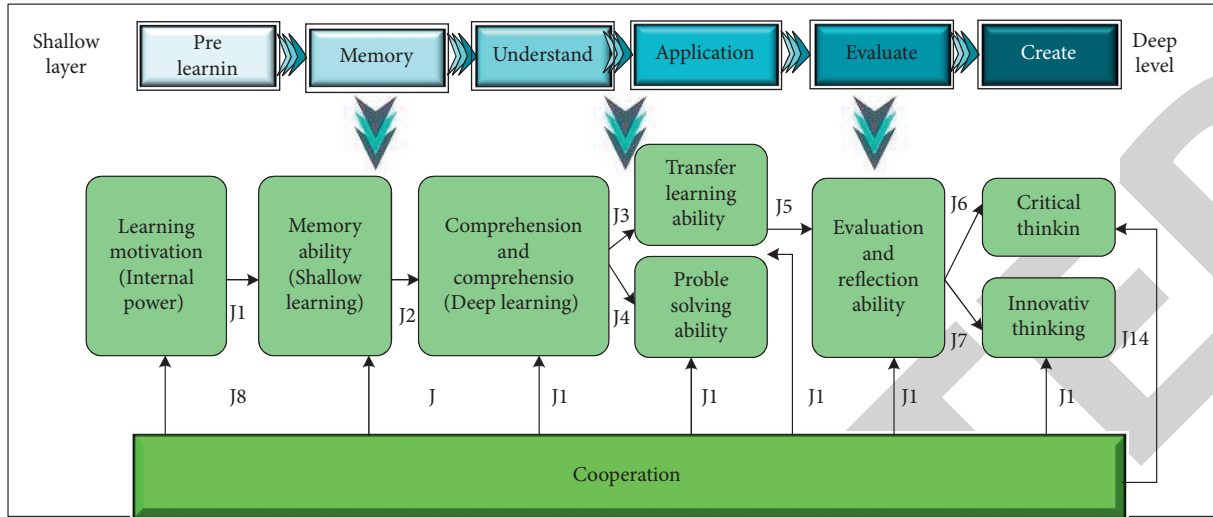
Shallow layer

Pre learnin

Memory

Understand

Application

Evaluate

Create

Deep level

Learning motivation (Internal power)

J1

Memory ability (Shallow learning)

J2

Comprehension and comprehensio (Deep learning)

J3

J4

Transfer learning ability

Proble solving ability

J5

Evaluation and reflection ability

J6

J7

Critical thinkin

Innovativ thinking

J14

J8

J

J1

J1

J1

J1

J1

Cooperation